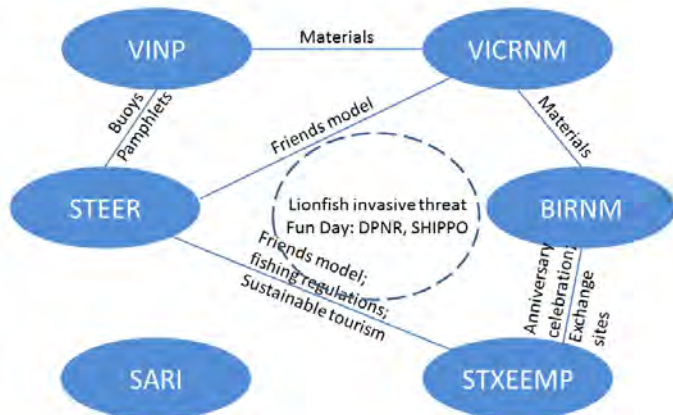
VINP

Materials

VICRNM

Buoys
Pamphlets

Friends model

Materials

STEER

Lionfish invasive threat
Fun Day: DPNR, SHIPPO

BIRNM

Friends model;
fishing regulations;
Sustainable tourism

Anniversary celebration;
Exchange sites

SARI

STXEEMP